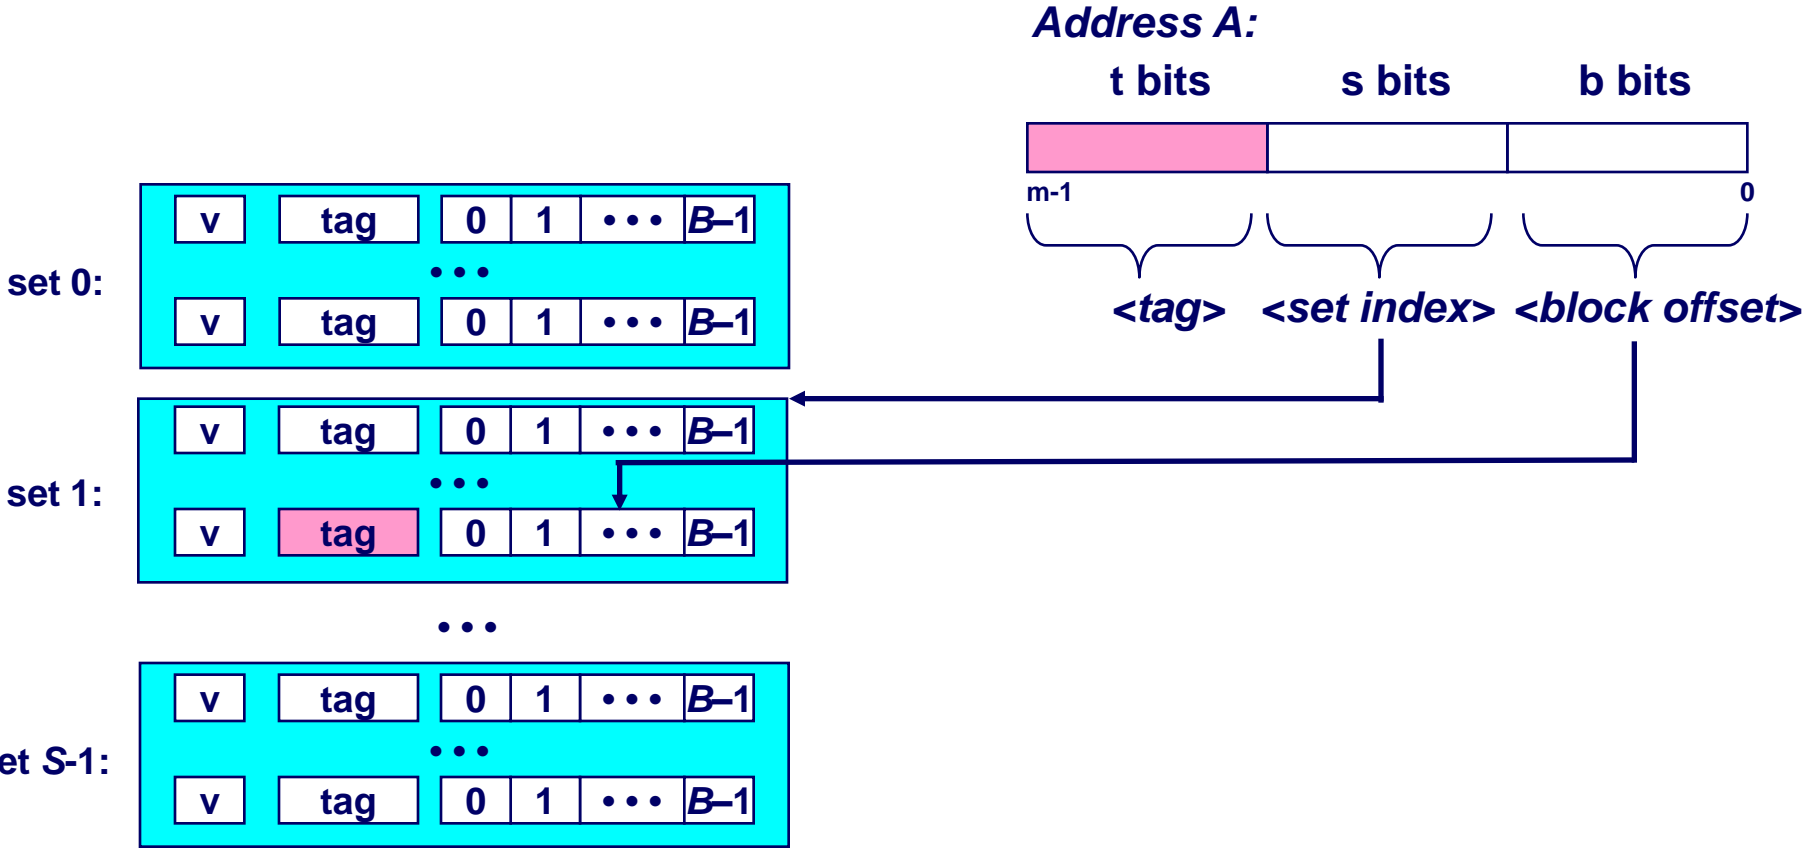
Address A:
t bits s bits b bits
m-1 0
<tag> <set index> <block offset>

set 0:
v tag 0 1 • • • B–1
• • •
v tag 0 1 • • • B–1

set 1:
v tag 0 1 • • • B–1
• • •
v tag 0 1 • • • B–1

• • •

et S-1:
v tag 0 1 • • • B–1
• • •
v tag 0 1 • • • B–1